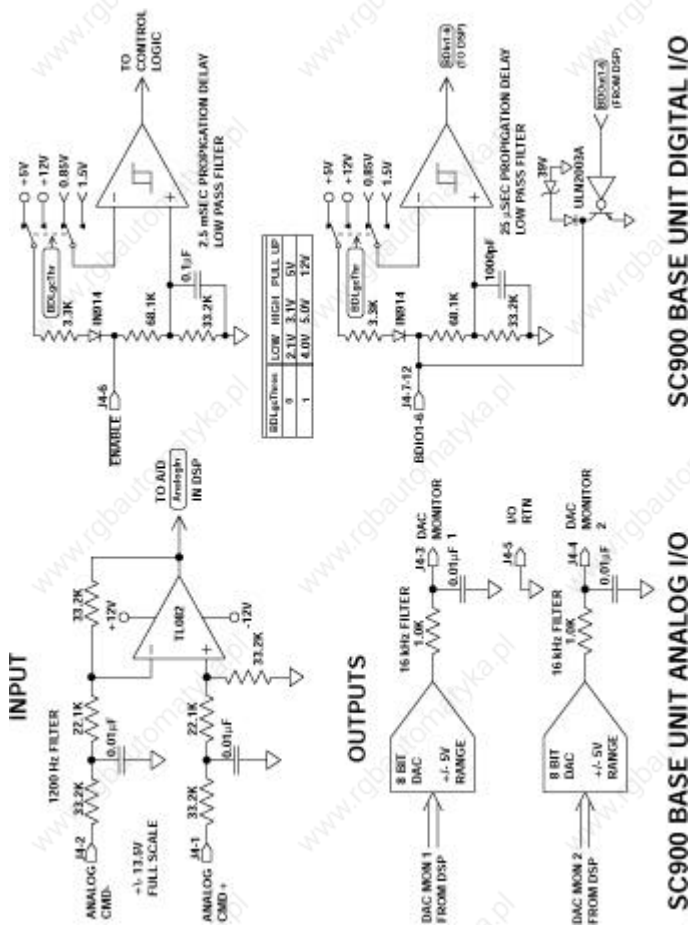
INPUT

1200 Hz FILTER

ANALOG CMD-

+/- 13.5V FULL SCALE

J4-2

33.2K

22.1K

0.01µF

33.2K

+12V

TL082

-12V

33.2K

TO A/D

AnalogIn

IN DSP

ANALOG CMD +

J4-1

33.2K

22.1K

0.01µF

OUTPUTS

DAC MON 1 FROM DSP

8 BIT DAC

+/- 5V RANGE

16 kHz FILTER

1.0K

J4-3

DAC MONITOR 1

0.01µF

I/O RTN

J4-5

DAC MON 2 FROM DSP

8 BIT DAC

+/- 5V RANGE

16 kHz FILTER

1.0K

J4-4

DAC MONITOR 2

0.01µF

SC900 BASE UNIT ANALOG I/O

ENABLE

J4-6

BDLgcThr

3.3K

IN914

68.1K

0.1µF

33.2K

+5V

+12V

0.85V

1.5V

2.5 mSEC PROPIGATION DELAY LOW PASS FILTER

TO CONTROL LOGIC

| BDLgcThres | LOW | HIGH | PULL UP |
|---|---|---|---|
| 0 | 2.1V | 3.1V | 5V |
| 1 | 4.0V | 5.0V | 12V |

BDIO1-6

J4-7-12

BDLgcThr

3.3K

IN914

68.1K

1000pF

33.2K

+5V

+12V

0.85V

1.5V

25 µSEC PROPIGATION DELAY LOW PASS FILTER

BDIn1-6 (TO DSP)

39V

ULN2003A

BDOut1-6 (FROM DSP)

SC900 BASE UNIT DIGITAL I/O